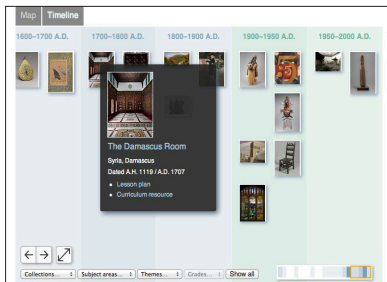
Map Timeline

1600–1700 A.D.
1700–1800 A.D.
1800–1900 A.D.
1900–1950 A.D.
1950–2000 A.D.

The Damascus Room
Syria, Damascus
Dated A.H. 1119 / A.D. 1707
• Lesson plan
• Curriculum resource

Collections...
Subject areas...
Themes...
Grades...
Show all